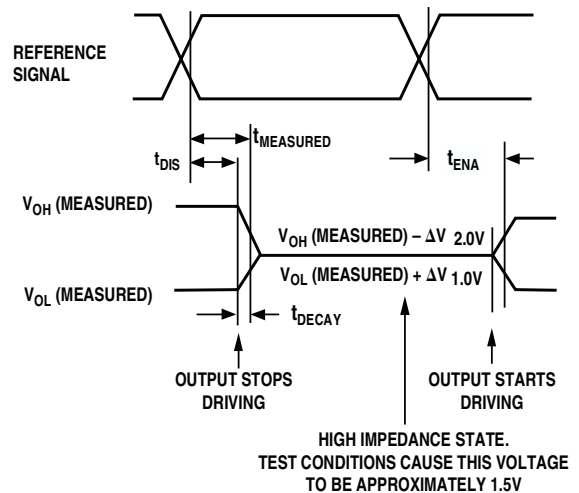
REFERENCE SIGNAL

$t_{MEASURED}$

$t_{DIS}$

$t_{ENA}$

$V_{OH}$ (MEASURED)

$V_{OH}$ (MEASURED) – $\Delta V$ 2.0V

$V_{OL}$ (MEASURED) + $\Delta V$ 1.0V

$V_{OL}$ (MEASURED)

$t_{DECAY}$

OUTPUT STOPS DRIVING

OUTPUT STARTS DRIVING

HIGH IMPEDANCE STATE. TEST CONDITIONS CAUSE THIS VOLTAGE TO BE APPROXIMATELY 1.5V